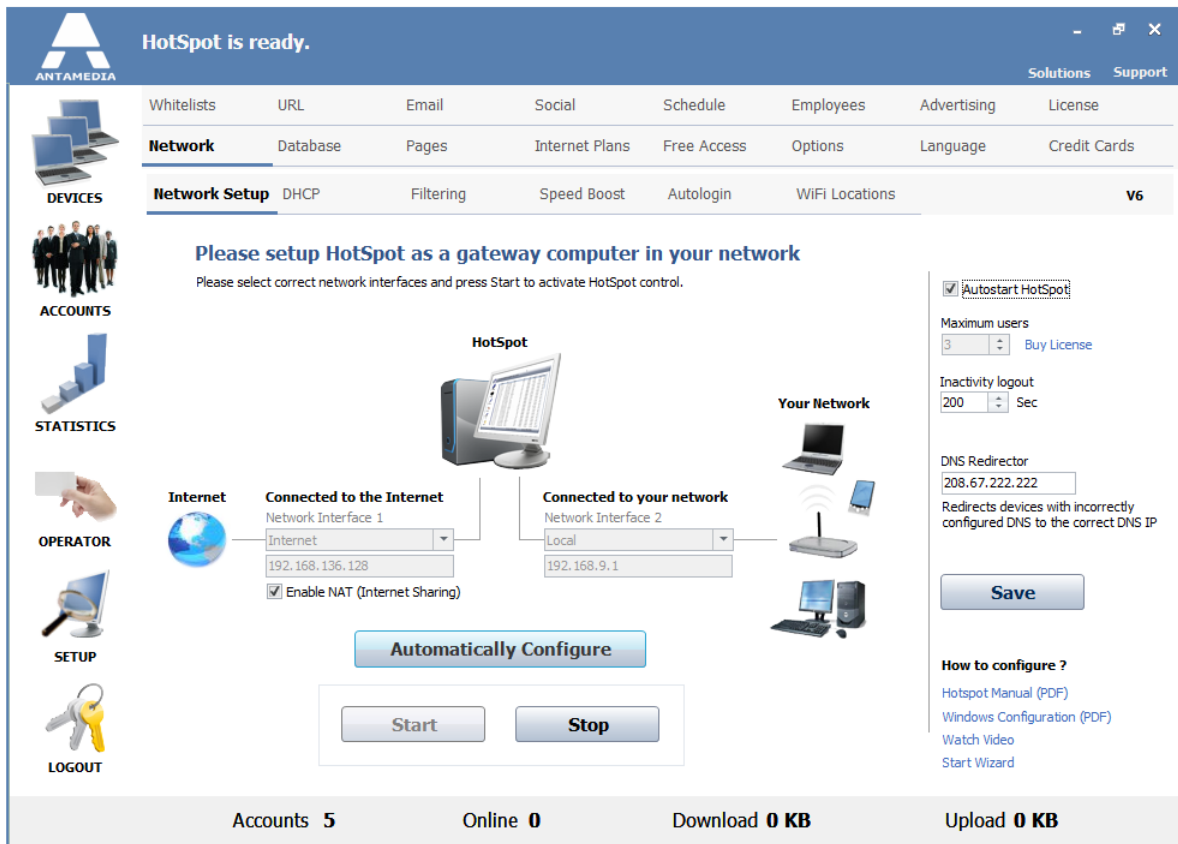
ANTAMEDIA

HotSpot is ready.

Solutions Support

DEVICES

ACCOUNTS

STATISTICS

OPERATOR

SETUP

LOGOUT

Whitelists URL Email Social Schedule Employees Advertising License

Network Database Pages Internet Plans Free Access Options Language Credit Cards

Network Setup DHCP Filtering Speed Boost Autologin WiFi Locations V6

Please setup HotSpot as a gateway computer in your network

Please select correct network interfaces and press Start to activate HotSpot control.

HotSpot

Your Network

Internet

Connected to the Internet
Network Interface 1
Internet
192.168.136.128
Enable NAT (Internet Sharing)

Connected to your network
Network Interface 2
Local
192.168.9.1

Automatically Configure

Start Stop

Autostart HotSpot

Maximum users
3 Buy License

Inactivity logout
200 Sec

DNS Redirector
208.67.222.222
Redirects devices with incorrectly configured DNS to the correct DNS IP

Save

How to configure ?
Hotspot Manual (PDF)
Windows Configuration (PDF)
Watch Video
Start Wizard

Accounts 5 Online 0 Download 0 KB Upload 0 KB